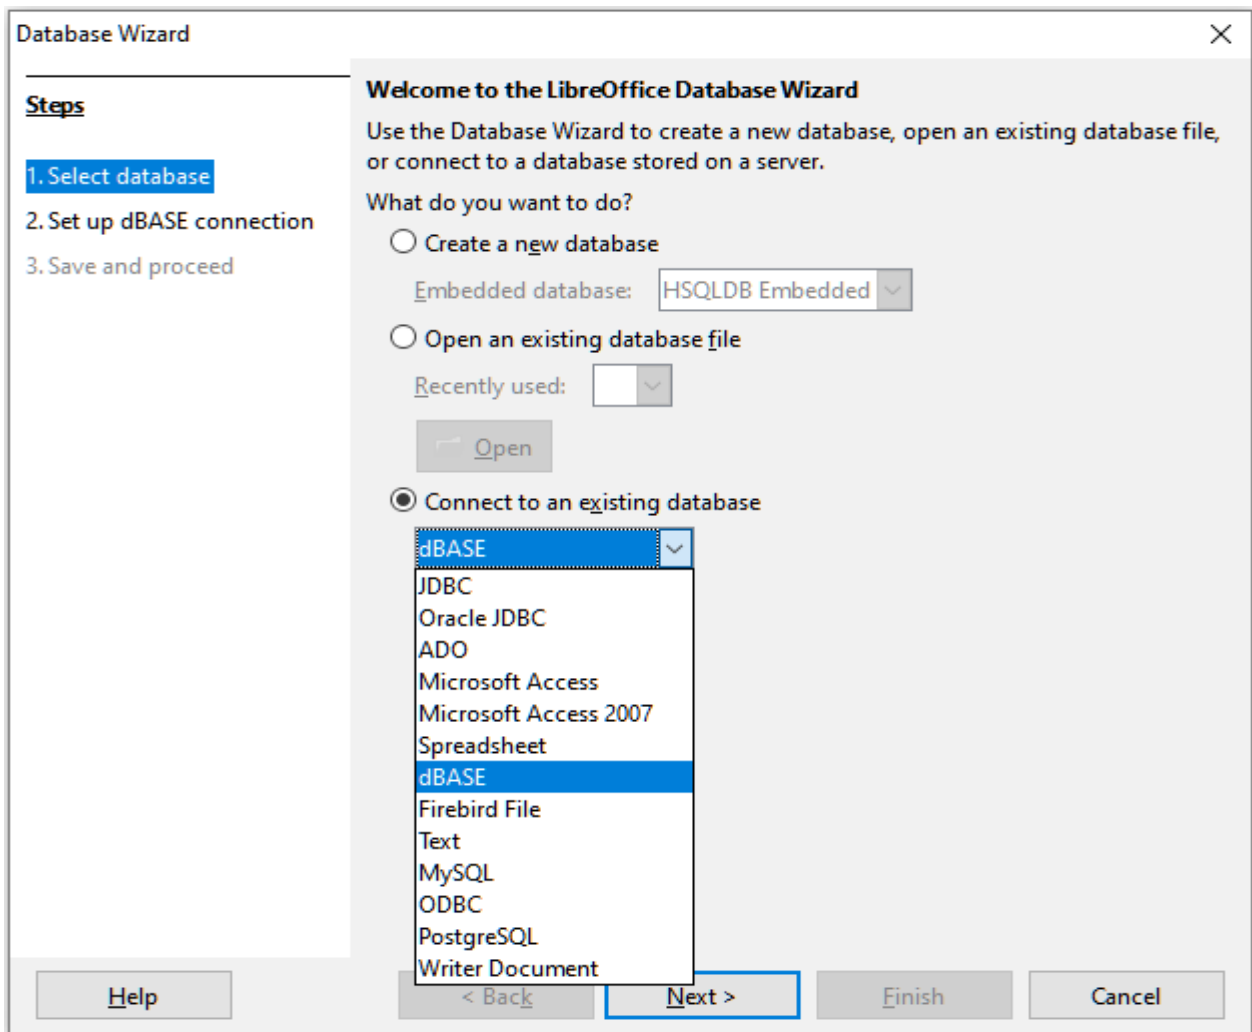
Database Wizard

Steps

1. Select database
2. Set up dBASE connection
3. Save and proceed

Welcome to the LibreOffice Database Wizard

Use the Database Wizard to create a new database, open an existing database file, or connect to a database stored on a server.

What do you want to do?

Create a new database

Embedded database: HSQLDB Embedded

Open an existing database file

Recently used:

Open

Connect to an existing database

dBASE

JDBC
Oracle JDBC
ADO
Microsoft Access
Microsoft Access 2007
Spreadsheet
dBASE
Firebird File
Text
MySQL
ODBC
PostgreSQL
Writer Document

Help

< Back

Next >

Finish

Cancel